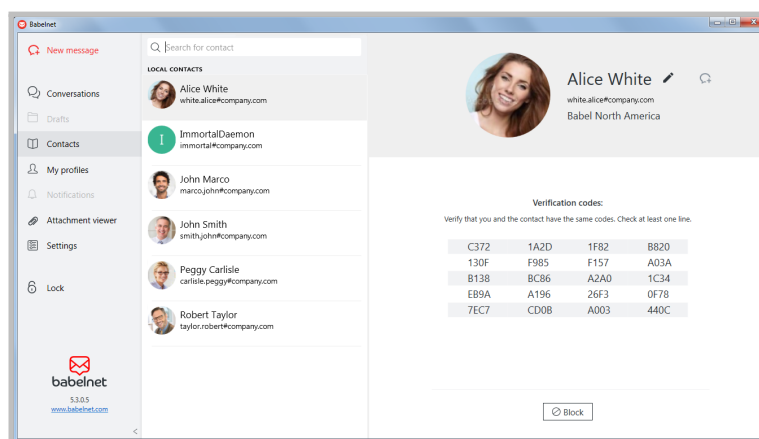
Babelnet

New message

Conversations

Drafts

Contacts

My profiles

Notifications

Attachment viewer

Settings

Lock

babelnet

5.3.0.5

www.babelnet.com

Search for contact

LOCAL CONTACTS

Alice White
white.alice#company.com

I
ImmortalDaemon
immortal#company.com

John Marco
marco.john#company.com

John Smith
smith.john#company.com

Peggy Carlisle
carlisle.peggy#company.com

Robert Taylor
taylor.robert#company.com

Alice White

white.alice#company.com

Babel North America

Verification codes:

Verify that you and the contact have the same codes. Check at least one line.

| C372 | 1A2D | 1F82 | B820 |
|---|---|---|---|
| 130F | F985 | F157 | A03A |
| B138 | BC86 | A2A0 | 1C34 |
| EB9A | A196 | 26F3 | 0F78 |
| 7EC7 | CD0B | A003 | 440C |

Block